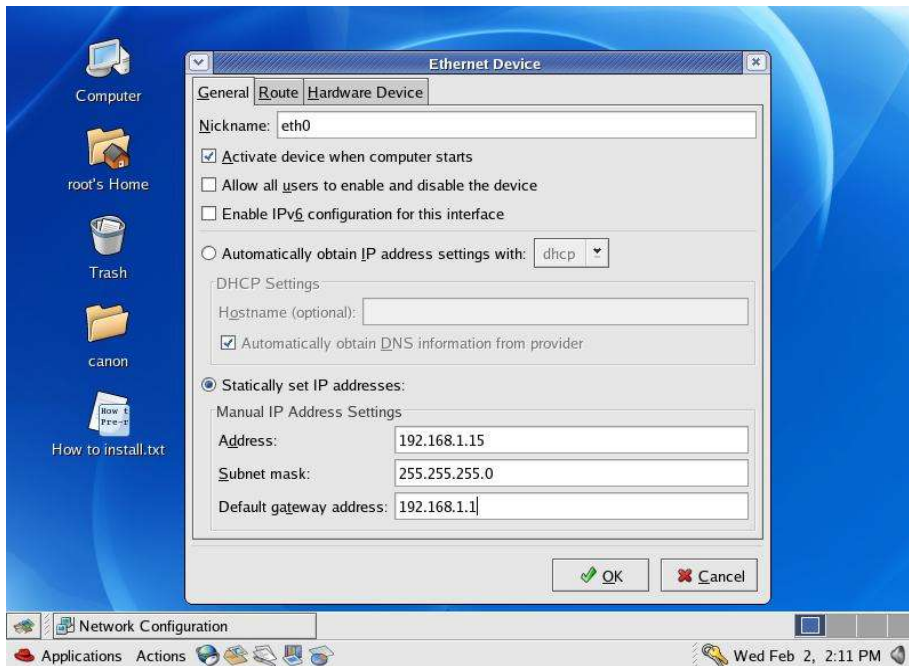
Computer

root's Home

Trash

canon

How t
Pre-r

How to install.txt

Ethernet Device

General | Route | Hardware Device

Nickname: eth0

☑ Activate device when computer starts

☐ Allow all users to enable and disable the device

☐ Enable IPv6 configuration for this interface

○ Automatically obtain IP address settings with: dhcp

DHCP Settings

Hostname (optional):

☑ Automatically obtain DNS information from provider

◉ Statically set IP addresses:

Manual IP Address Settings

Address: 192.168.1.15

Subnet mask: 255.255.255.0

Default gateway address: 192.168.1.1

OK

Cancel

Network Configuration

Applications Actions

Wed Feb 2, 2:11 PM